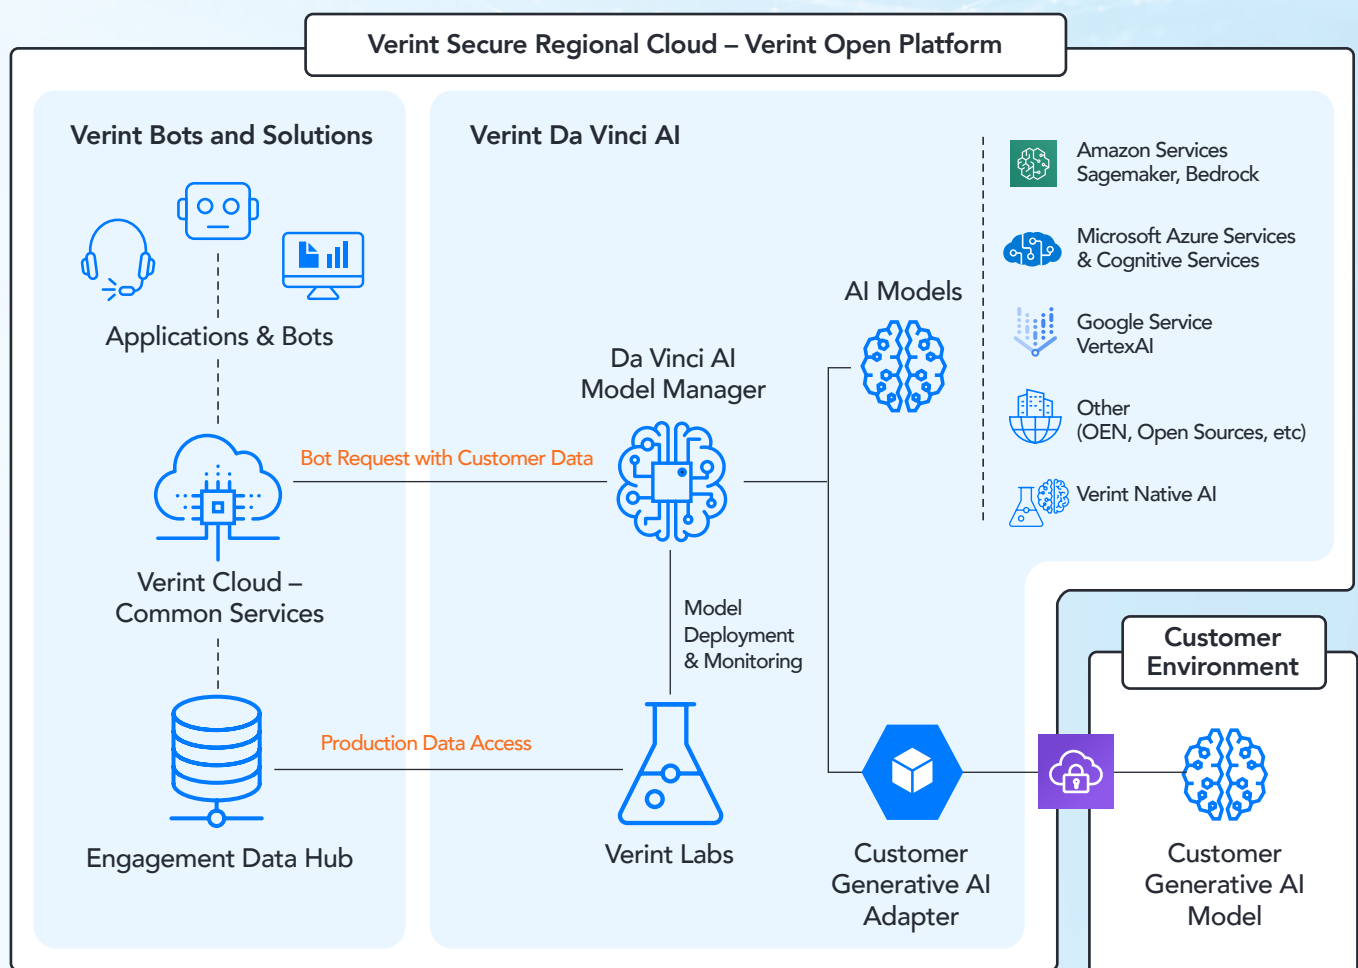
Verint Secure Regional Cloud – Verint Open Platform

Verint Bots and Solutions

Applications & Bots

Verint Cloud – Common Services

Engagement Data Hub

Verint Da Vinci AI

Bot Request with Customer Data

Da Vinci AI Model Manager

Model Deployment & Monitoring

Production Data Access

Verint Labs

AI Models

Amazon Services Sagemaker, Bedrock

Microsoft Azure Services & Cognitive Services

Google Service VertexAI

Other (OEN, Open Sources, etc)

Verint Native AI

Customer Generative AI Adapter

Customer Environment

Customer Generative AI Model